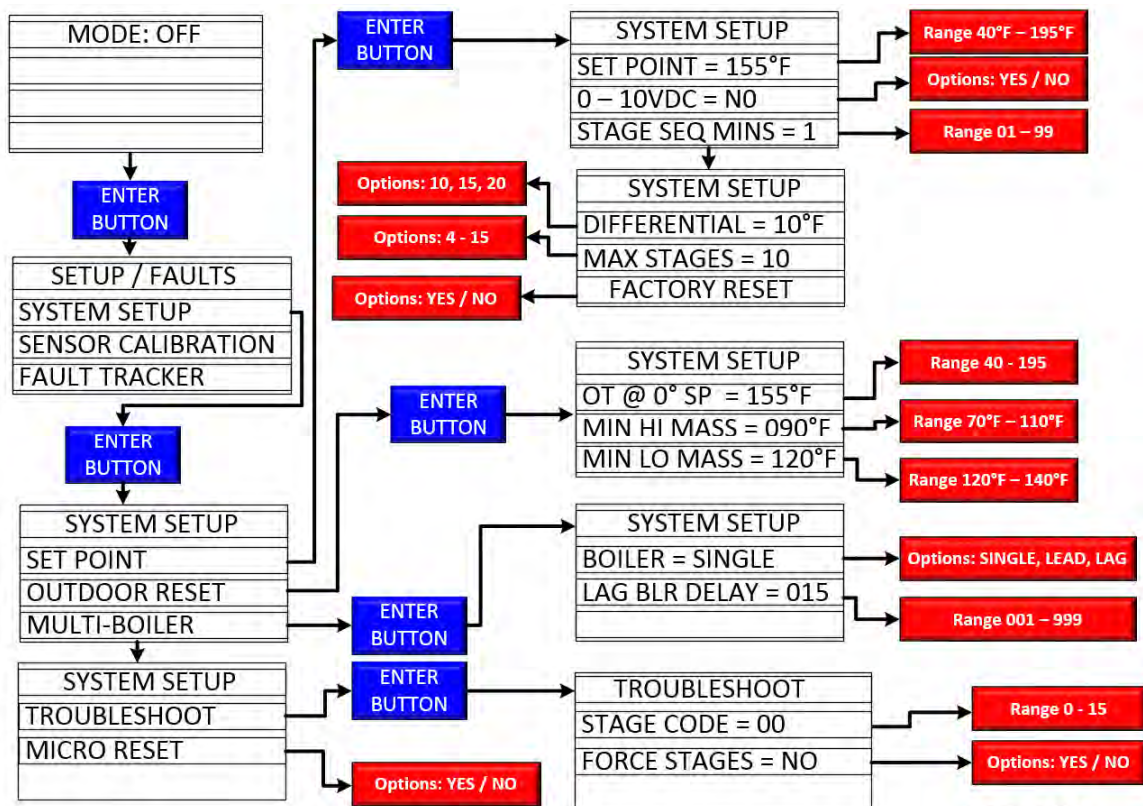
MODE: OFF

ENTER BUTTON

SETUP / FAULTS
SYSTEM SETUP
SENSOR CALIBRATION
FAULT TRACKER

ENTER BUTTON

SYSTEM SETUP
SET POINT
OUTDOOR RESET
MULTI-BOILER

SYSTEM SETUP
TROUBLESHOOT
MICRO RESET

Options: YES / NO

ENTER BUTTON

SYSTEM SETUP
SET POINT = 155°F
0 – 10VDC = N0
STAGE SEQ MINS = 1

Range 40°F – 195°F
Options: YES / NO
Range 01 – 99

SYSTEM SETUP
DIFFERENTIAL = 10°F
MAX STAGES = 10
FACTORY RESET

Options: 10, 15, 20
Options: 4 - 15
Options: YES / NO

ENTER BUTTON

SYSTEM SETUP
OT @ 0° SP = 155°F
MIN HI MASS = 090°F
MIN LO MASS = 120°F

Range 40 - 195
Range 70°F – 110°F
Range 120°F – 140°F

ENTER BUTTON

SYSTEM SETUP
BOILER = SINGLE
LAG BLR DELAY = 015

Options: SINGLE, LEAD, LAG
Range 001 – 999

ENTER BUTTON

TROUBLESHOOT
STAGE CODE = 00
FORCE STAGES = NO

Range 0 - 15
Options: YES / NO